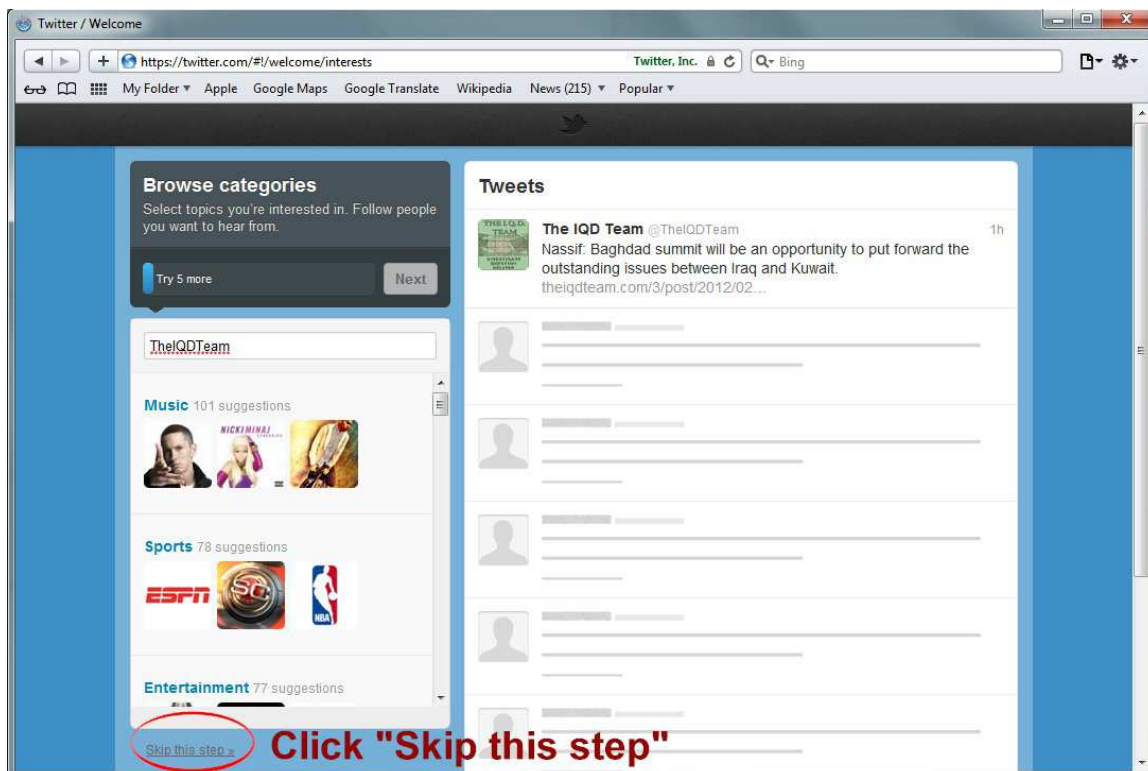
Twitter / Welcome

https://twitter.com/#!/welcome/interests Twitter, Inc. Bing

My Folder ▾ Apple Google Maps Google Translate Wikipedia News (215) ▾ Popular ▾

Browse categories
Select topics you're interested in. Follow people you want to hear from.

Try 5 more Next

TheIQDTeam

Music 101 suggestions

NICKI MINAJ

Sports 78 suggestions

ESPN SC NBA

Entertainment 77 suggestions

Skip this step »

Click "Skip this step"

Tweets

THE IQD TEAM
The IQD Team @TheIQDTeam 1h
Nassif: Baghdad summit will be an opportunity to put forward the outstanding issues between Iraq and Kuwait.
theiqdteam.com/3/post/2012/02...